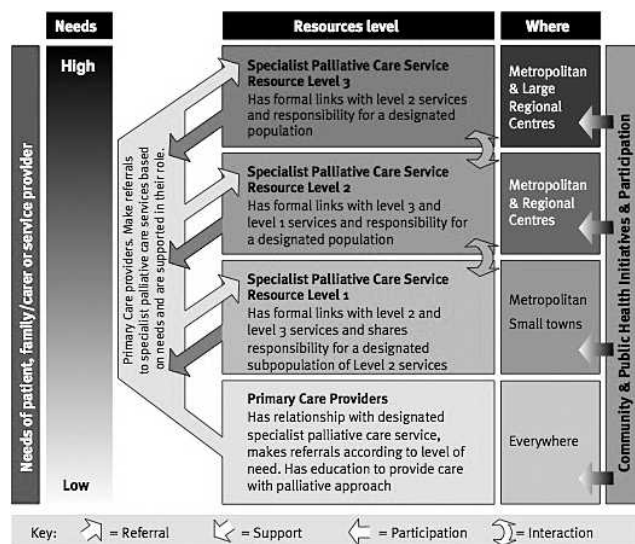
Needs

Resources level

Where

Needs of patient, family/carer or service provider

High

Low

Primary Care providers. Make referrals to specialist palliative care services based on needs and are supported in their role.

Specialist Palliative Care Service Resource Level 3
Has formal links with level 2 services and responsibility for a designated population

Metropolitan & Large Regional Centres

Specialist Palliative Care Service Resource Level 2
Has formal links with level 3 and level 1 services and responsibility for a designated population

Metropolitan & Regional Centres

Specialist Palliative Care Service Resource Level 1
Has formal links with level 2 and level 3 services and shares responsibility for a designated subpopulation of Level 2 services

Metropolitan
Small towns

Primary Care Providers
Has relationship with designated specialist palliative care service, makes referrals according to level of need. Has education to provide care with palliative approach

Everywhere

Community & Public Health Initiatives & Participation

Key: = Referral = Support = Participation = Interaction